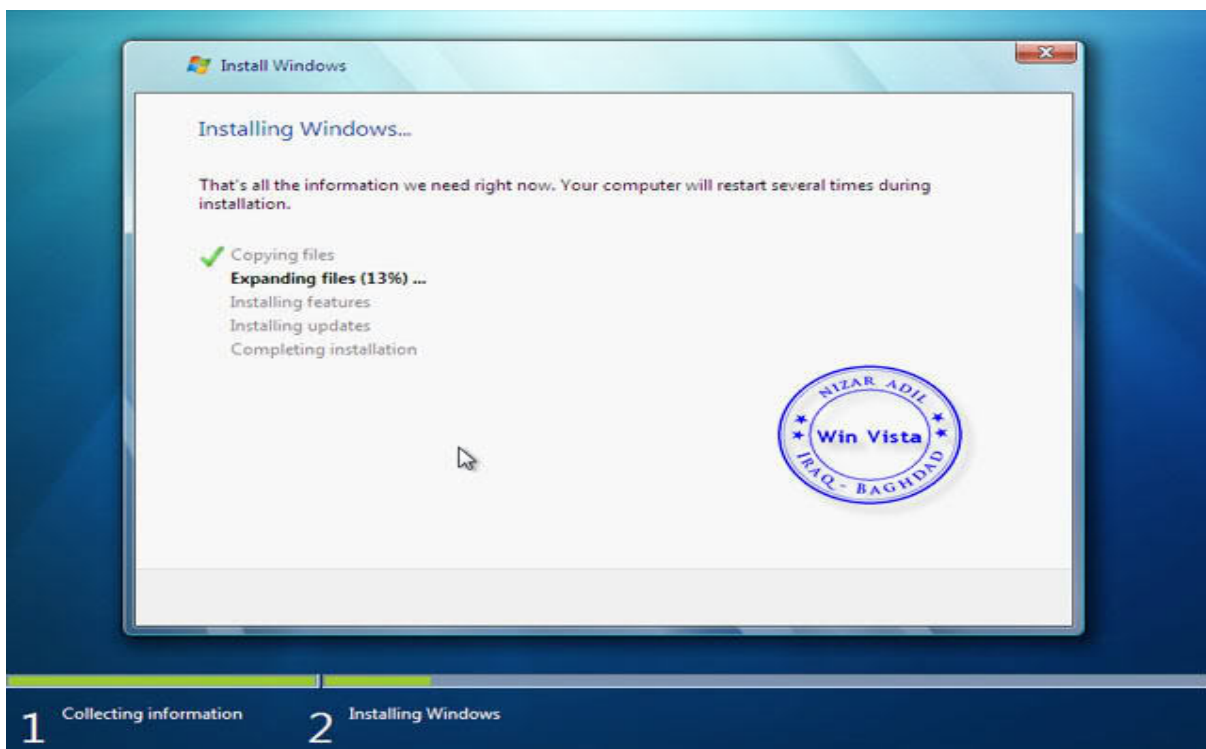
Install Windows

Installing Windows...

That's all the information we need right now. Your computer will restart several times during installation.

Copying files
Expanding files (13%) ...
Installing features
Installing updates
Completing installation

NIZAR ADIL
Win Vista
IRAQ - BAGHDAD

1 Collecting information
2 Installing Windows